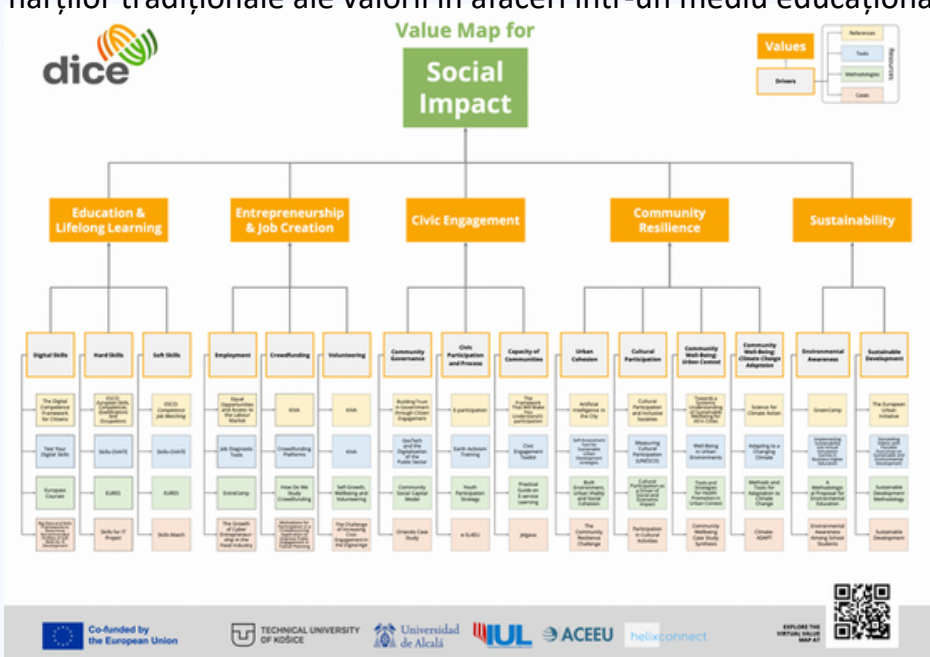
hărților tradiționale ale valorii în afaceri într-un mediu educațional

dice

Value Map for

Social Impact

Values

Drivers

References

Tools

Methodologies

Cases

Resources

Education & Lifelong Learning

Entrepreneurship & Job Creation

Civic Engagement

Community Resilience

Sustainability

Digital Skills

Hard Skills

Soft Skills

Employment

Crowdfunding

Volunteering

Community Governance

Civic Participation and Process

Capacity of Communities

Urban Cohesion

Cultural Participation

Community Well-Being: Urban Context

Community Well-Being: Climate Change Adaptation

Environmental Awareness

Sustainable Development

The Digital Competence Framework for Citizens

ESCO: European Skills, Competences, Qualifications and Occupations

ESCO: Competence Job Matching

Equal Opportunities and Access to the Labour Market

KIVA

KIVA

Building Trust in Government through Citizen Engagement

E-participation

The Framework That Will Make You Understand e-participation

Artificial Intelligence in the City

Cultural Participation and Inclusive Societies

Towards a Systemic Understanding of Sustainable Wellbeing for All in Cities

Science for Climate Action

GreenComp

The European Urban Initiative

Test Your Digital Skills

Skills OVATE

Skills OVATE

Job Diagnostic Tools

Crowdfunding Platforms

KIVA

GovTech and the Digitalisation of the Public Sector

Earth Activism Training

Civic Engagement Toolkit

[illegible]

Measuring Cultural Participation (UNESCO)

Well-Being in Urban Environments

Adapting to a Changing Climate

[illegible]

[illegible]

Europass Courses

EURES

EURES

EntreComp

How Do We Study Crowdfunding

Self-Growth, Wellbeing and Volunteering

Community Social Capital Model

Youth Participation Strategy

Practical Guide on E-service Learning

Built Environment, Urban Vitality and Social Cohesion

Cultural Participation as a Driver of Social and Economic Impact

Tools and Strategies for Health Promotion in Urban Context

Methods and Tools for Adaptation to Climate Change

A Methodology: a Proposal for Environmental Education

Sustainable Development Methodology

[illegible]

Skills for IT Project

Skills Match

The Growth of Cyber Entrepreneurship in the Food Industry

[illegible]

The Challenge of Increasing Civic Engagement in the Digital Age

Orlando Case Study

e-SLIEU

Jelgava

The Community Resilience Challenge

Participation in Cultural Activities

Community Wellbeing Case Study Synthesis

Climate ADAPT

Environmental Awareness Among School Students

Sustainable Development

Co-funded by the European Union

TECHNICAL UNIVERSITY OF KOŠICE

Universidad de Alcalá

IUL

ACEEU

helixconnect

EXPLORE THE VIRTUAL VALUE MAP AT